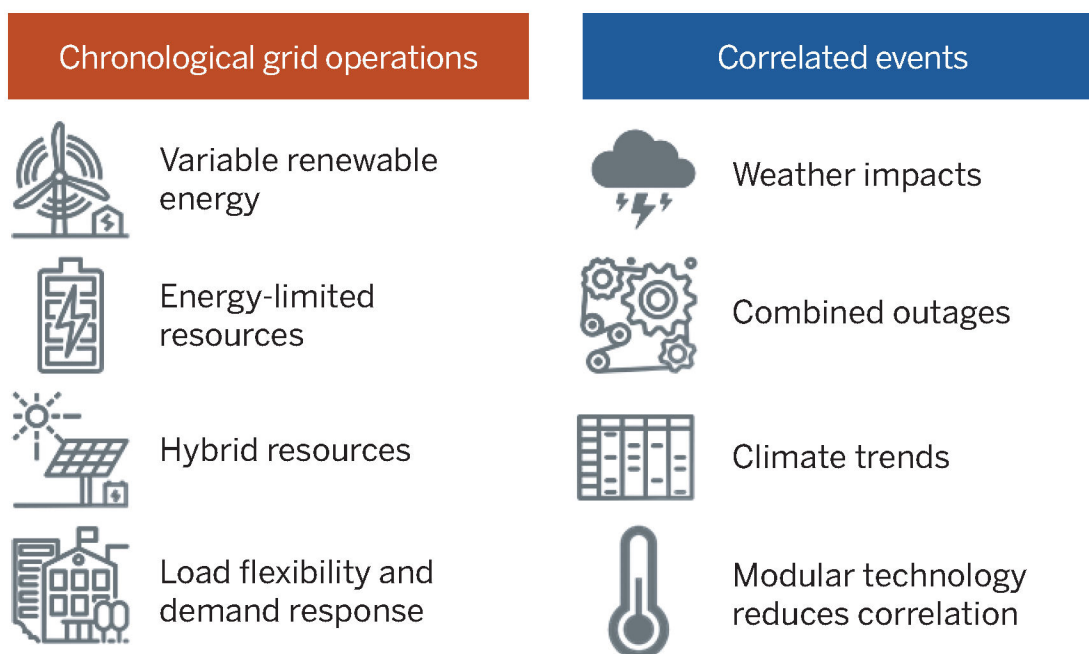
Chronological grid operations

Variable renewable energy

Energy-limited resources

Hybrid resources

Load flexibility and demand response

Correlated events

Weather impacts

Combined outages

Climate trends

Modular technology reduces correlation